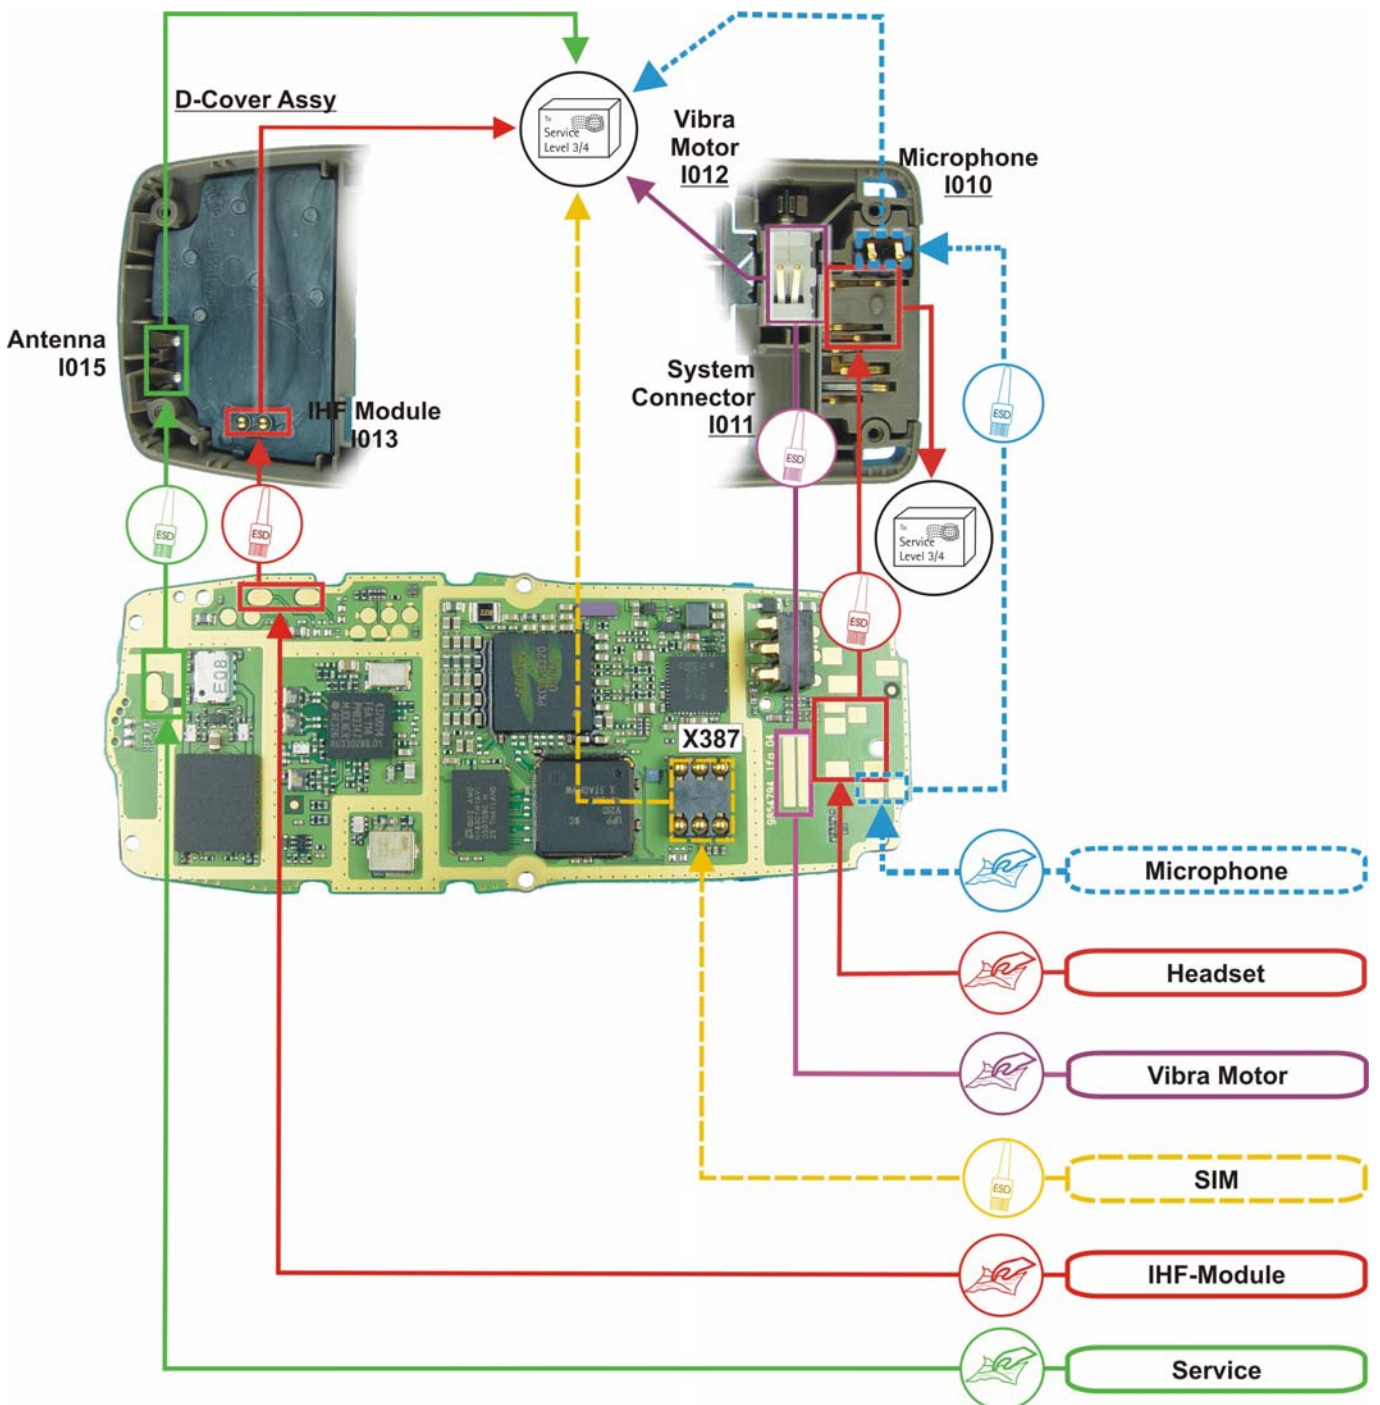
D-Cover Assy

To Service Level 3/4

Vibra Motor I012

Microphone I010

Antenna I015

IHF Module I013

System Connector I011

ESD

ESD

ESD

ESD

ESD

To Service Level 3/4

ESD

X387

E08

Microphone

Headset

Vibra Motor

ESD

SIM

IHF-Module

Service